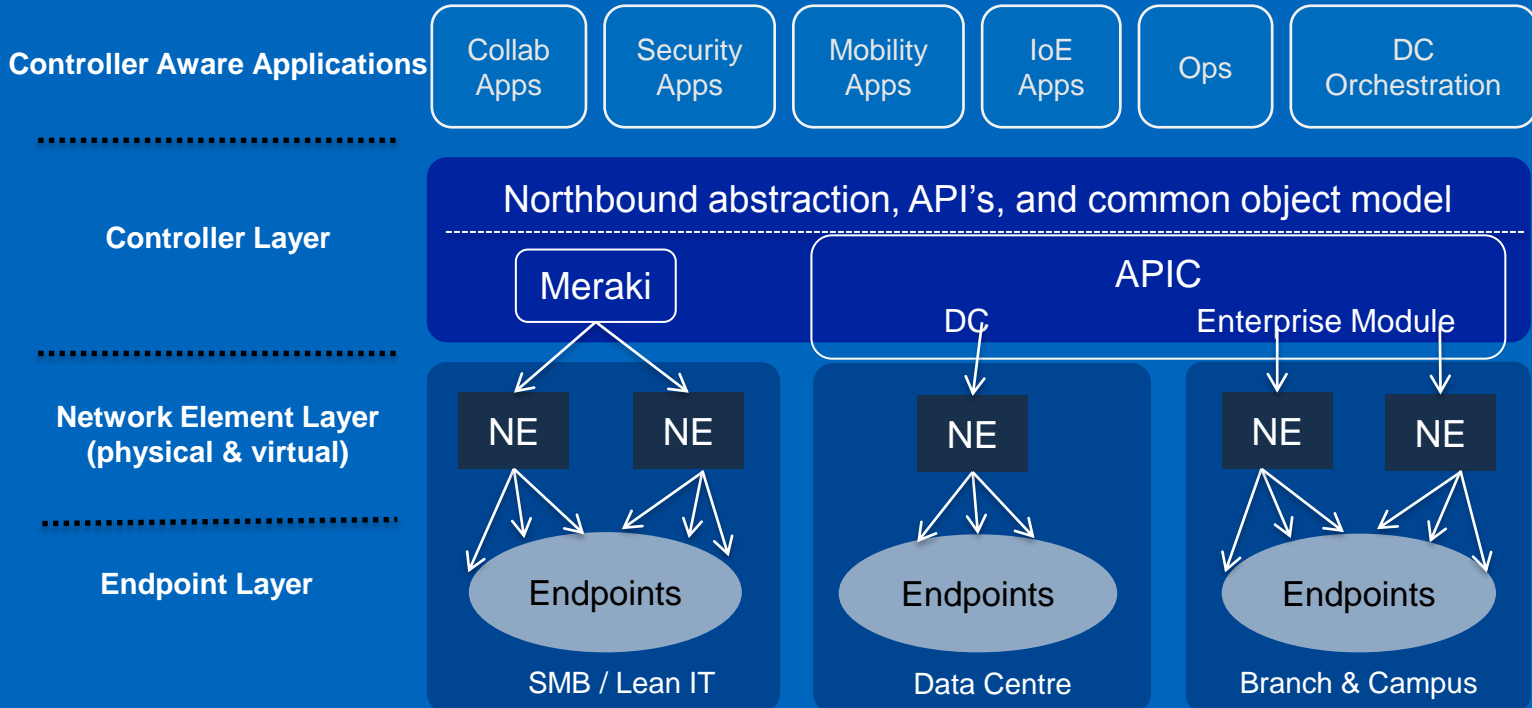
Controller Aware Applications

Collab Apps

Security Apps

Mobility Apps

IoE Apps

Ops

DC Orchestration

Controller Layer

Northbound abstraction, API's, and common object model

Meraki

APIC

DC

Enterprise Module

Network Element Layer (physical & virtual)

NE

NE

NE

NE

NE

Endpoint Layer

Endpoints

Endpoints

Endpoints

SMB / Lean IT

Data Centre

Branch & Campus